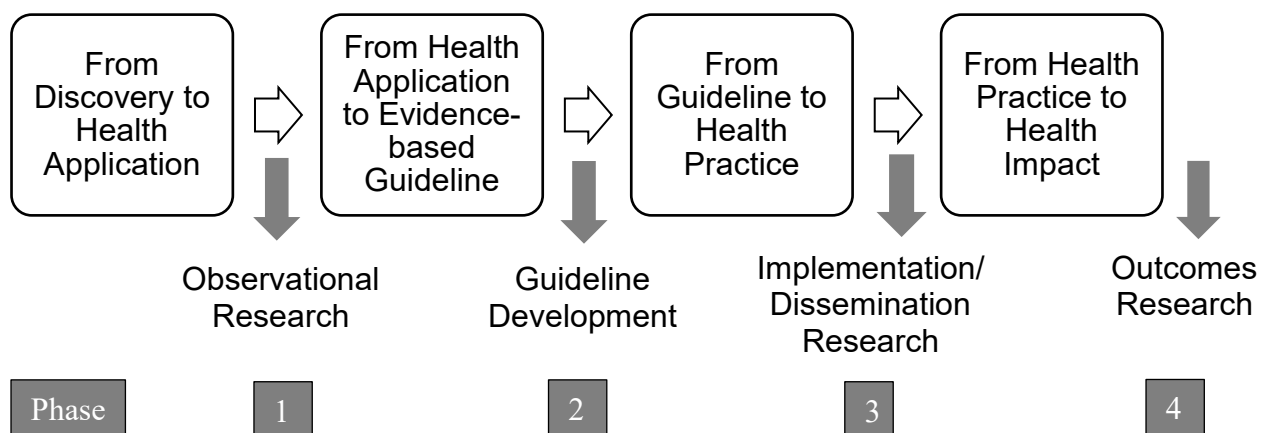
From Discovery to Health Application

From Health Application to Evidence-based Guideline

From Guideline to Health Practice

From Health Practice to Health Impact

Observational Research

Guideline Development

Implementation/ Dissemination Research

Outcomes Research

Phase

1

2

3

4